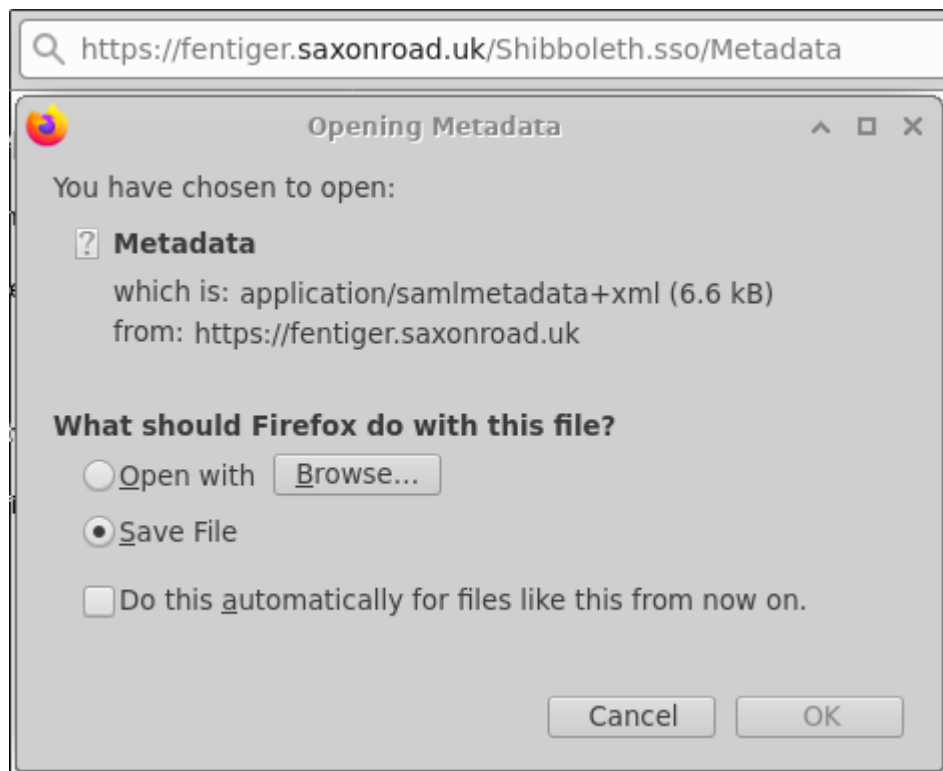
https://fentiger.saxonroad.uk/Shibboleth.sso/Metadata

Opening Metadata

You have chosen to open:

Metadata

which is: application/samlmetadata+xml (6.6 kB)
from: https://fentiger.saxonroad.uk

What should Firefox do with this file?

Open with Browse...

Save File

Do this automatically for files like this from now on.

Cancel OK